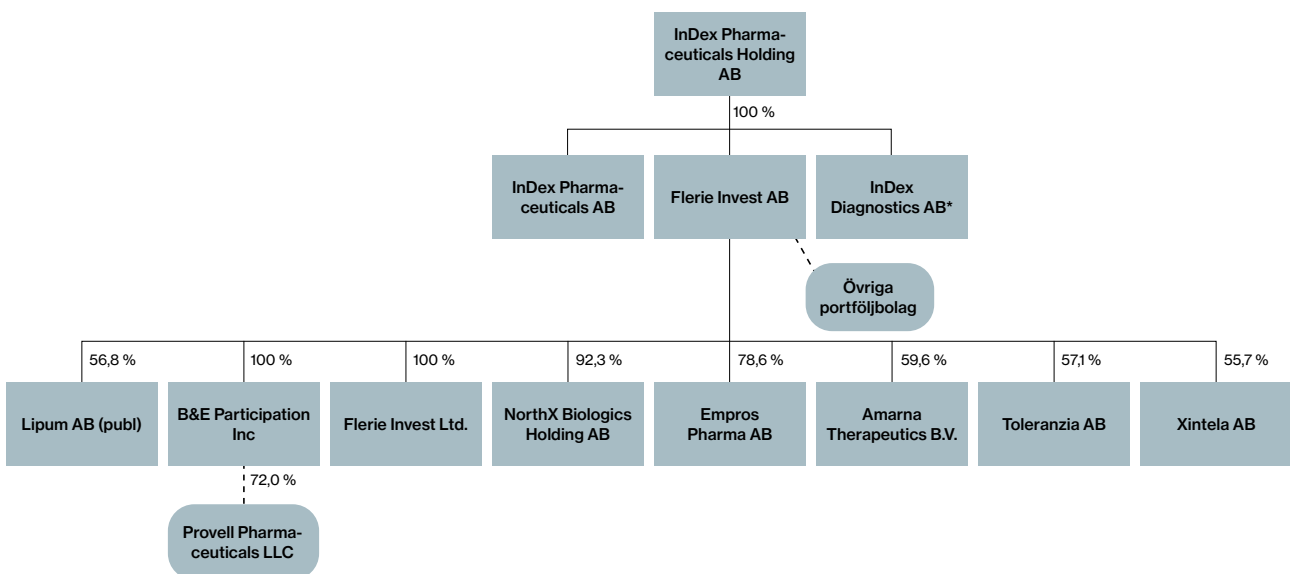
InDex Pharmaceuticals Holding AB

100 %

InDex Pharmaceuticals AB

Flerie Invest AB

InDex Diagnostics AB*

Övriga portföljbolag

56,8 %

Lipum AB (publ)

100 %

B&E Participation Inc

72,0 %

Provell Pharmaceuticals LLC

100 %

Flerie Invest Ltd.

92,3 %

NorthX Biologics Holding AB

78,6 %

Empros Pharma AB

59,6 %

Amarna Therapeutics B.V.

57,1 %

Toleranzia AB

55,7 %

Xintela AB